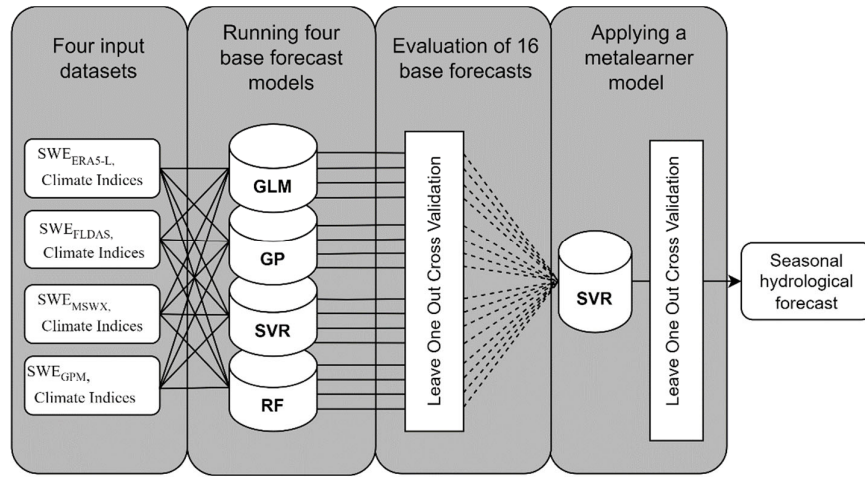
Four input datasets

Running four base forecast models

Evaluation of 16 base forecasts

Applying a metalearner model

$SWE_{ERA5-L,}$ Climate Indices

$SWE_{FLDAS,}$ Climate Indices

$SWE_{MSWX,}$ Climate Indices

$SWE_{GPM}$, Climate Indices

GLM

GP

SVR

RF

Leave One Out Cross Validation

SVR

Leave One Out Cross Validation

Seasonal hydrological forecast